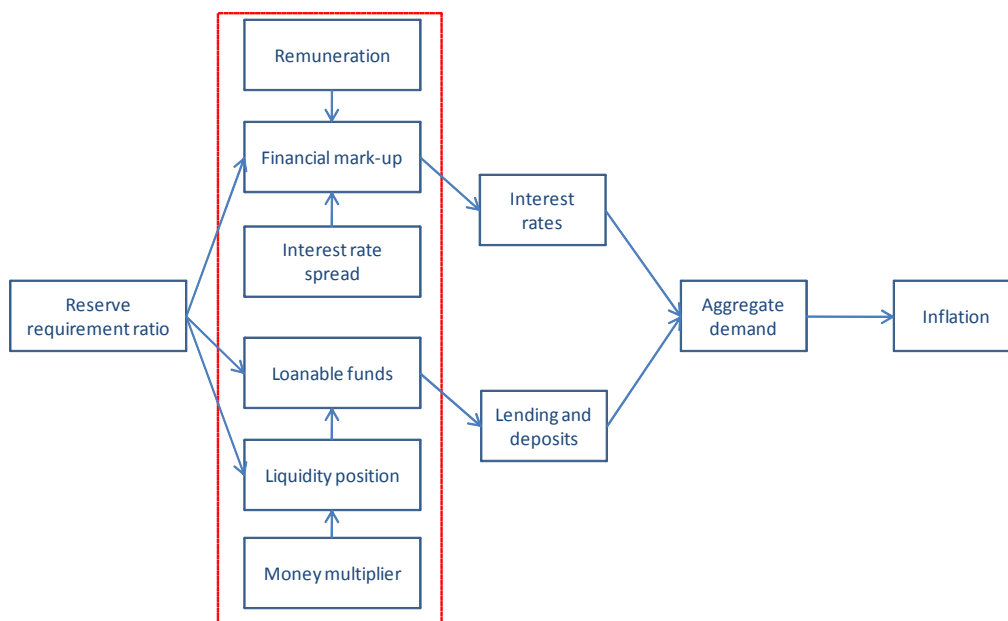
Reserve requirement ratio

Remuneration

Financial mark-up

Interest rate spread

Loanable funds

Liquidity position

Money multiplier

Interest rates

Lending and deposits

Aggregate demand

Inflation